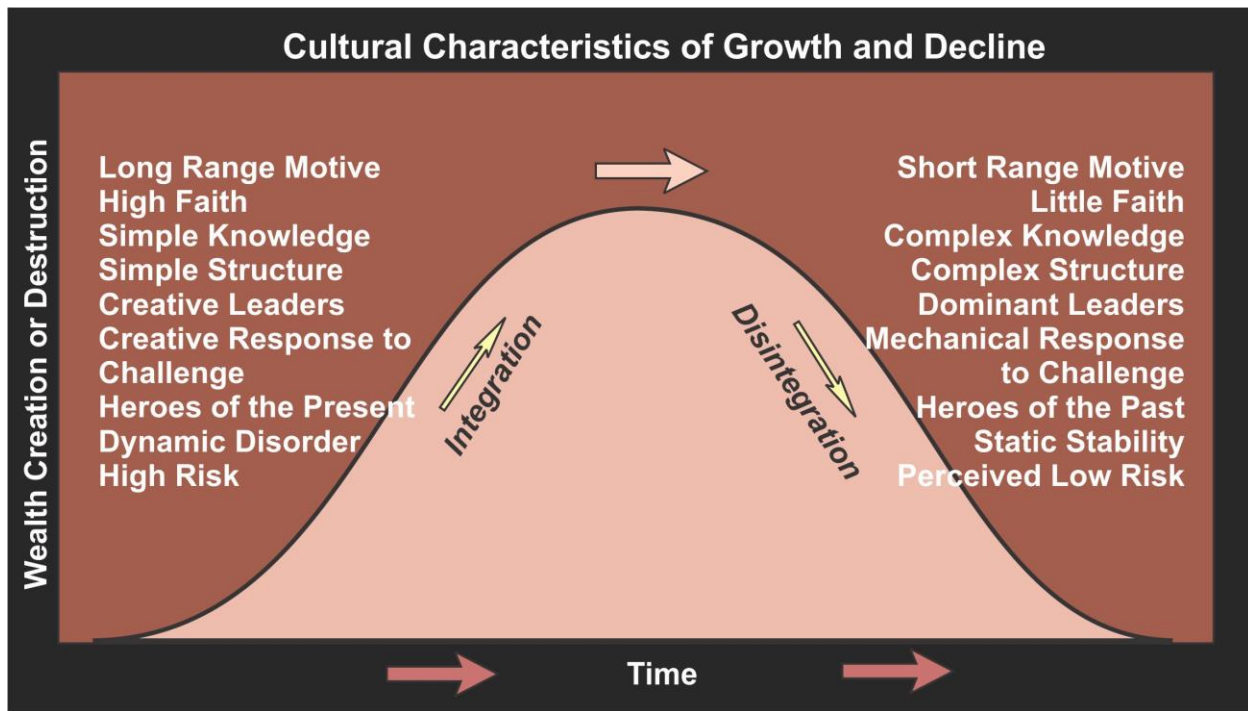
Cultural Characteristics of Growth and Decline

Wealth Creation or Destruction

Long Range Motive
High Faith
Simple Knowledge
Simple Structure
Creative Leaders
Creative Response to Challenge
Heroes of the Present
Dynamic Disorder
High Risk

Integration

Disintegration

Short Range Motive
Little Faith
Complex Knowledge
Complex Structure
Dominant Leaders
Mechanical Response to Challenge
Heroes of the Past
Static Stability
Perceived Low Risk

Time